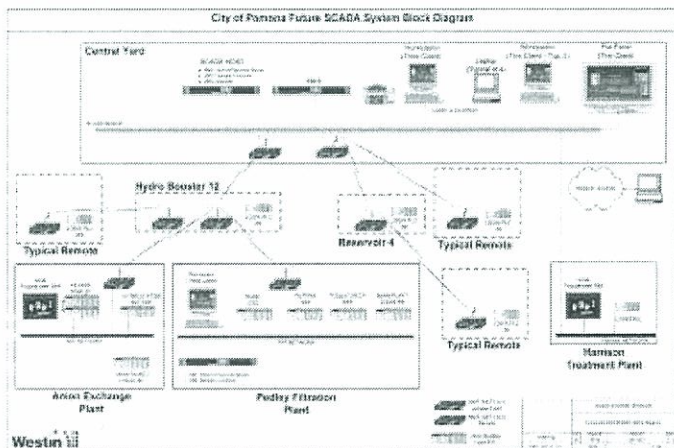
City of Pomona Future SCADA System Block Diagram

Central Yard

SCADA HOST

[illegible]

Hydro Booster 12

Typical Remote

Reservoir 4

Typical Remote

Typical Remote

Anion Exchange Plant

Pedley Filtration Plant

Harrison Treatment Plant

Westin